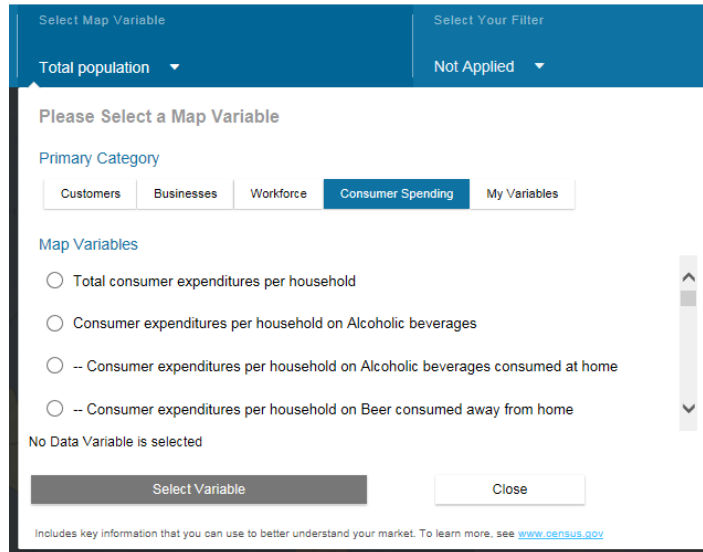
Select Map Variable

Total population

Select Your Filter

Not Applied

Please Select a Map Variable

Primary Category

| Customers | Businesses | Workforce | Consumer Spending | My Variables |
|---|---|---|---|---|

Map Variables

Total consumer expenditures per household

Consumer expenditures per household on Alcoholic beverages

-- Consumer expenditures per household on Alcoholic beverages consumed at home

-- Consumer expenditures per household on Beer consumed away from home

No Data Variable is selected

Select Variable

Close

Includes key information that you can use to better understand your market. To learn more, see www.census.gov